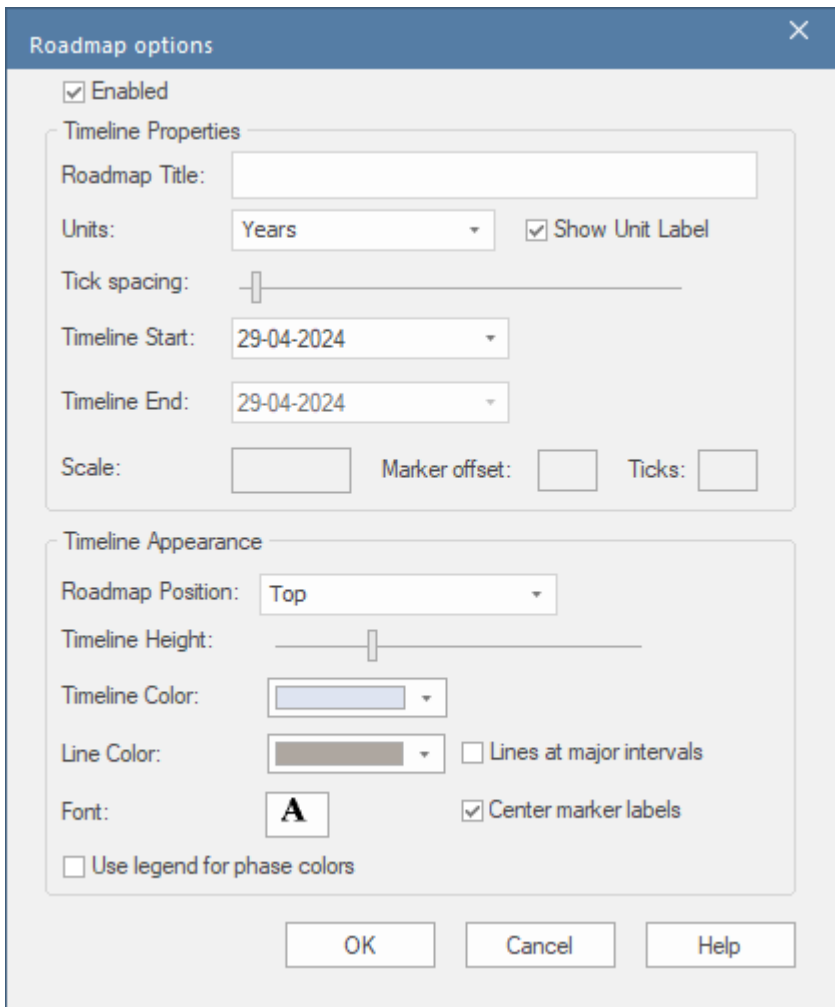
Roadmap options

Enabled

Timeline Properties

Roadmap Title:

Units: Years

Show Unit Label

Tick spacing:

Timeline Start: 29-04-2024

Timeline End: 29-04-2024

Scale:

Marker offset:

Ticks:

Timeline Appearance

Roadmap Position: Top

Timeline Height:

Timeline Color:

Line Color:

Lines at major intervals

Font: A

Center marker labels

Use legend for phase colors

OK

Cancel

Help